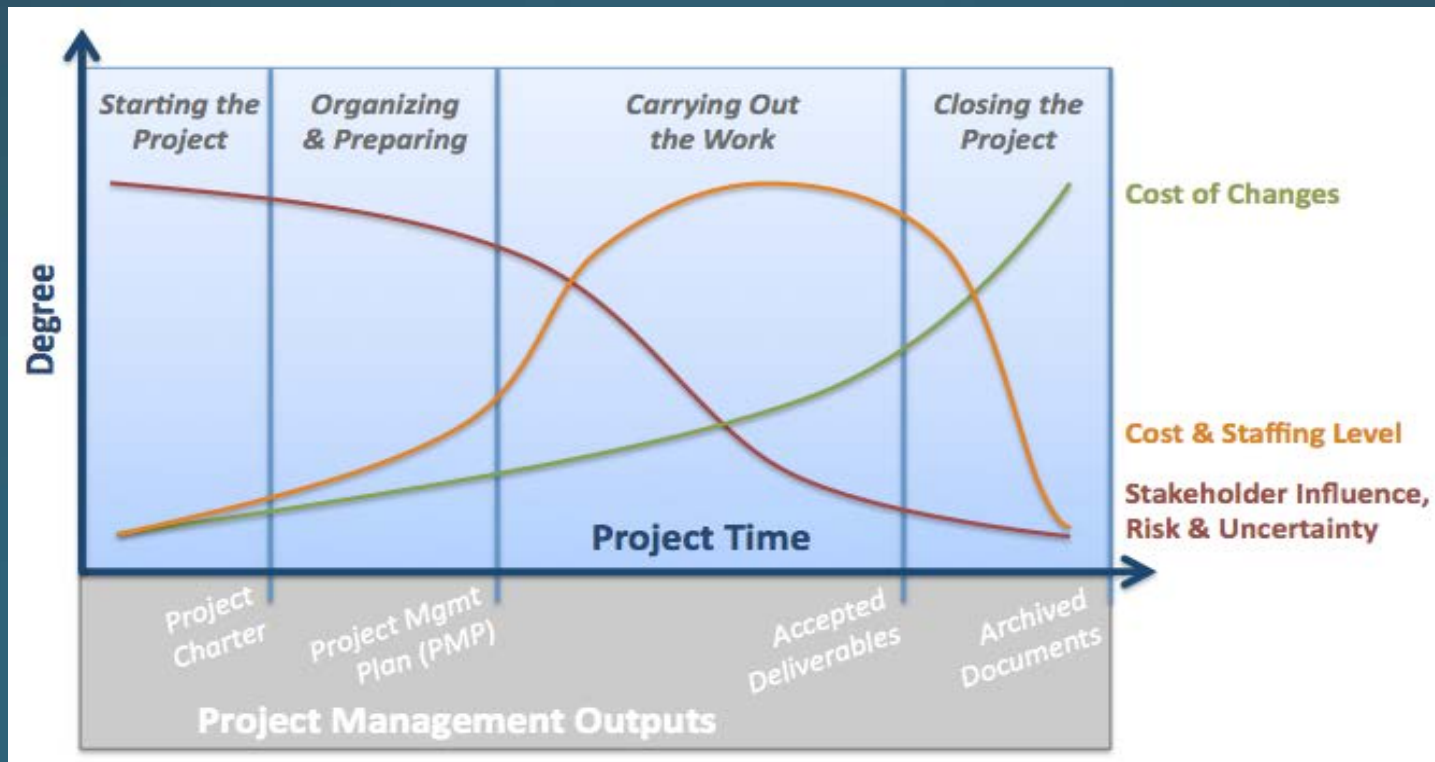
Starting the Project

Organizing & Preparing

Carrying Out the Work

Closing the Project

Cost of Changes

Degree

Cost & Staffing Level

Stakeholder Influence, Risk & Uncertainty

Project Time

Project Charter

Project Mgmt Plan (PMP)

Accepted Deliverables

Archived Documents

Project Management Outputs